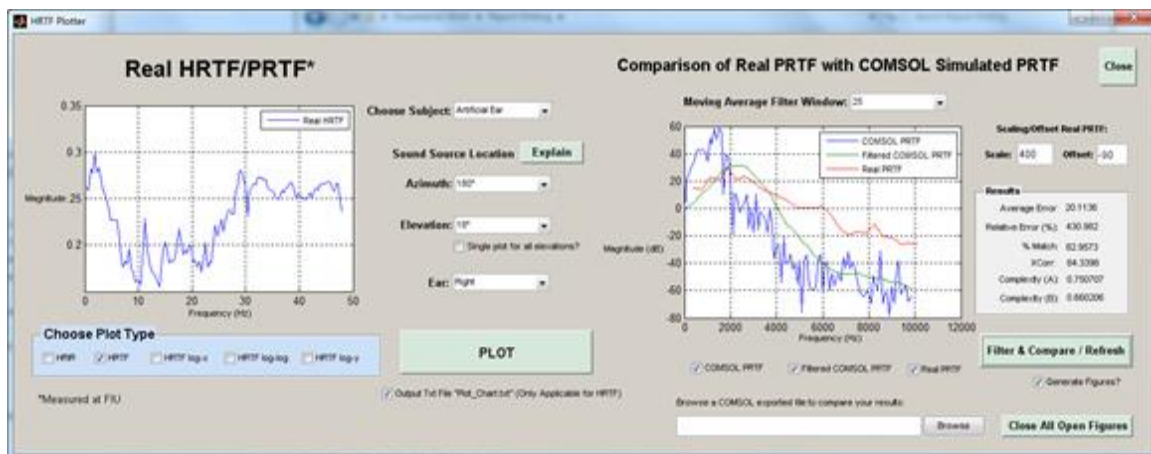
HRTF Plotter

Real HRTF/PRTF*

Comparison of Real PRTF with COMSOL Simulated PRTF

Close

Choose Subject: Artificial Ear

Sound Source Location Explain

Azimuth: 180°

Elevation: 18°

Single plot for all elevations?

Ear: Right

Moving Average Filter Window: 25

Scaling/Offset Real PRTF:

Scale: 400 Offset: -30

Results

Average Error: 20.1136

Relative Error (%): 430.982

% Match: 82.9573

XCorr: 84.3398

Complexity (A): 0.750707

Complexity (B): 0.660206

Real HRTF

COMSOL PRTF

Filtered COMSOL PRTF

Real PRTF

0.35

0.3

0.25

0.2

Magnitude

0 10 20 30 40 50

Frequency (Hz)

60 40 20 0 -20 -40 -60 -80

Magnitude (dB)

0 2000 4000 6000 8000 10000 12000

Frequency (Hz)

Choose Plot Type

HRIR HRTF HRTF log-x HRTF log-log HRTF log-y

PLOT

COMSOL PRTF Filtered COMSOL PRTF Real PRTF

Filter & Compare / Refresh

Generate Figures?

*Measured at FIU

Output Txt File "Plot_Chart.txt" (Only Applicable for HRTF)

Browse a COMSOL exported file to compare your results:

Browse

Close All Open Figures